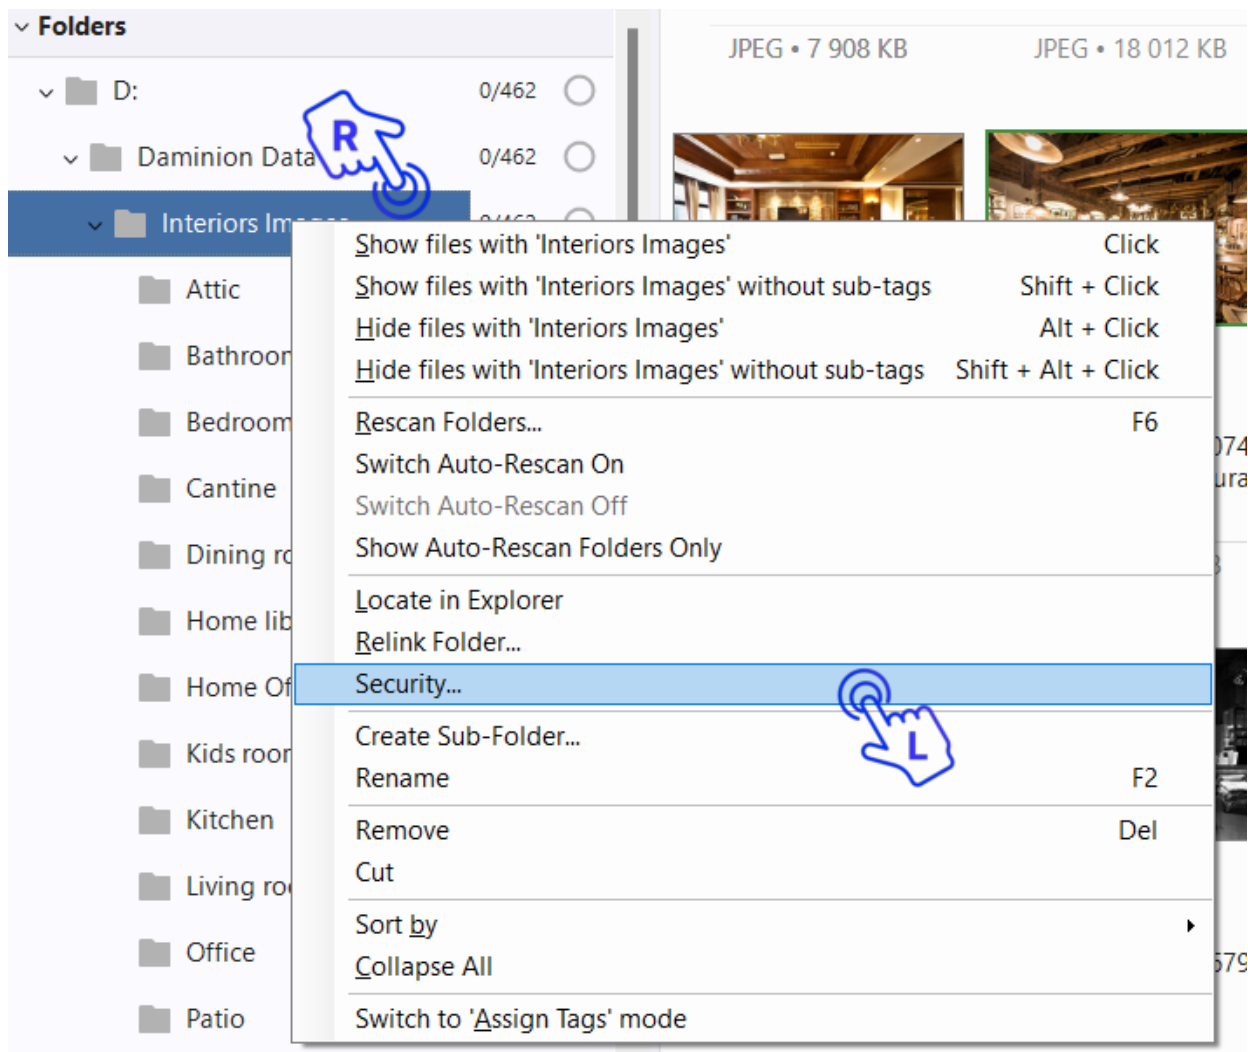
Folders

D: 0/462

Damonion Data 0/462

Interiors Im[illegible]

Attic

Bathroo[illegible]

Bedroom

Cantine

Dining r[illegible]

Home lib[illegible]

Home Of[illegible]

Kids roo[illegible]

Kitchen

Living ro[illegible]

Office

Patio

JPEG • 7 908 KB

JPEG • 18 012 KB

R

Show files with 'Interiors Images' Click
Show files with 'Interiors Images' without sub-tags Shift + Click
Hide files with 'Interiors Images' Alt + Click
Hide files with 'Interiors Images' without sub-tags Shift + Alt + Click

Rescan Folders... F6
Switch Auto-Rescan On
Switch Auto-Rescan Off
Show Auto-Rescan Folders Only

Locate in Explorer
Relink Folder...
Security...

L

Create Sub-Folder...
Rename F2

Remove Del
Cut

Sort by
Collapse All

Switch to 'Assign Tags' mode

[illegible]74
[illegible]ura
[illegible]79